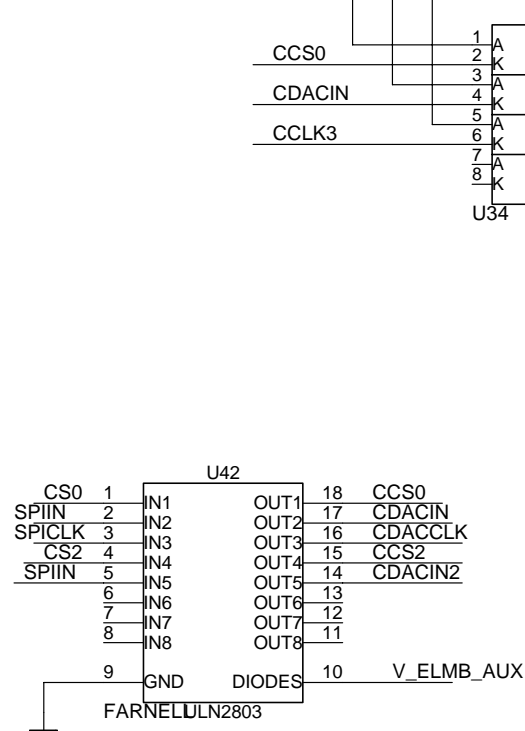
1 A
CCS0 2 K
3 A
CDACIN 4 K
5 A
CCLK3 6 K
7 A
8 K
U34

U42
CS0 1 IN1
SPIIN 2 IN2
SPICLK 3 IN3
CS2 4 IN4
SPIIN 5 IN5
6 IN6
7 IN7
8 IN8
9 GND
OUT1 18 CCS0
OUT2 17 CDACIN
OUT3 16 CDACCLK
OUT4 15 CCS2
OUT5 14 CDACIN2
OUT6 13
OUT7 12
OUT8 11
DIODES 10 V_ELMB_AUX
FARNELLULN2803